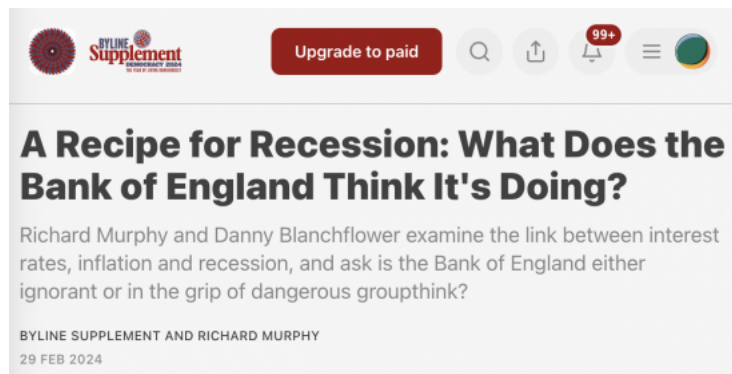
BYLINE Supplement DEMOCRACY 2024 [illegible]

Upgrade to paid

99+

A Recipe for Recession: What Does the Bank of England Think It's Doing?

Richard Murphy and Danny Blanchflower examine the link between interest rates, inflation and recession, and ask is the Bank of England either ignorant or in the grip of dangerous groupthink?

BYLINE SUPPLEMENT AND RICHARD MURPHY

29 FEB 2024